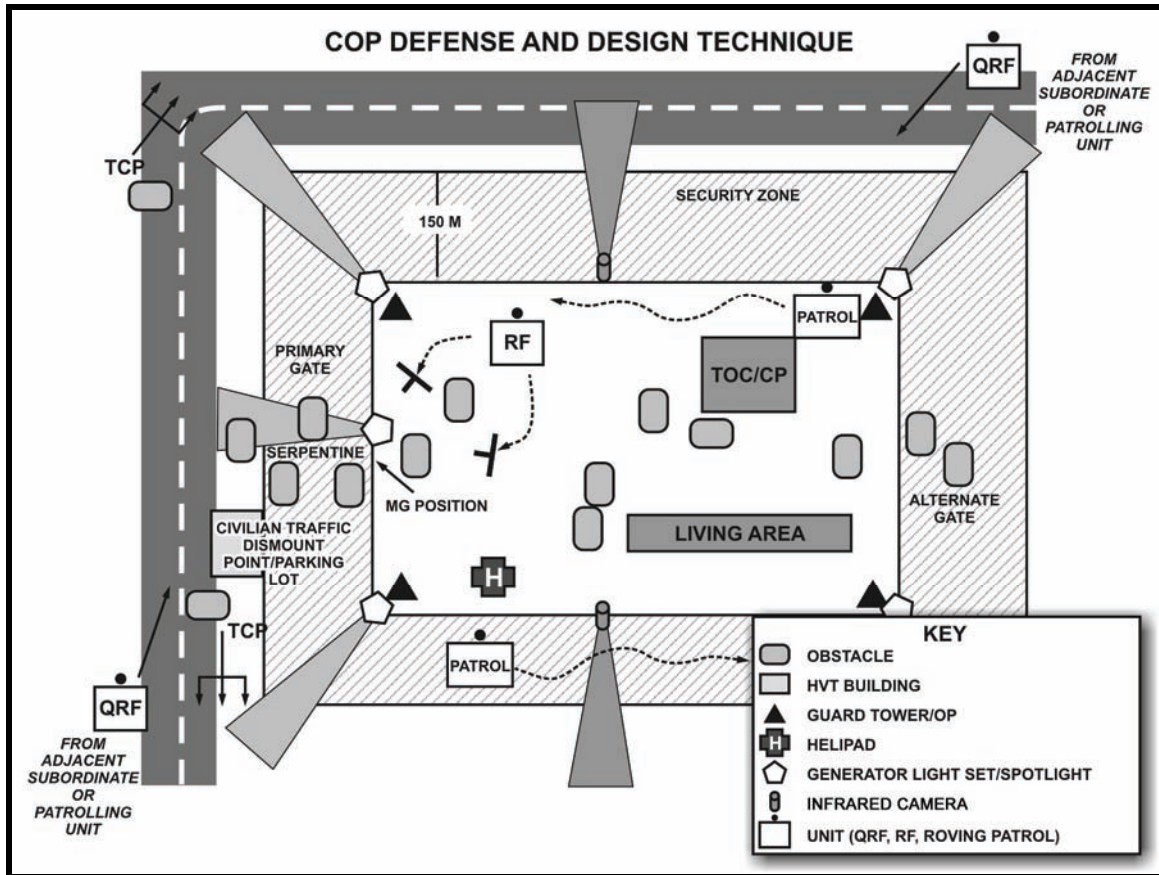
COP DEFENSE AND DESIGN TECHNIQUE

QRF

FROM ADJACENT SUBORDINATE OR PATROLLING UNIT

TCP

150 M

SECURITY ZONE

RF

PATROL

PRIMARY GATE

TOC/CP

SERPENTINE

MG POSITION

ALTERNATE GATE

CIVILIAN TRAFFIC DISMOUNT POINT/PARKING LOT

LIVING AREA

H

TCP

PATROL

QRF

FROM ADJACENT SUBORDINATE OR PATROLLING UNIT

KEY
OBSTACLE
HVT BUILDING
GUARD TOWER/OP
H HELIPAD
GENERATOR LIGHT SET/SPOTLIGHT
INFRARED CAMERA
UNIT (QRF, RF, ROVING PATROL)